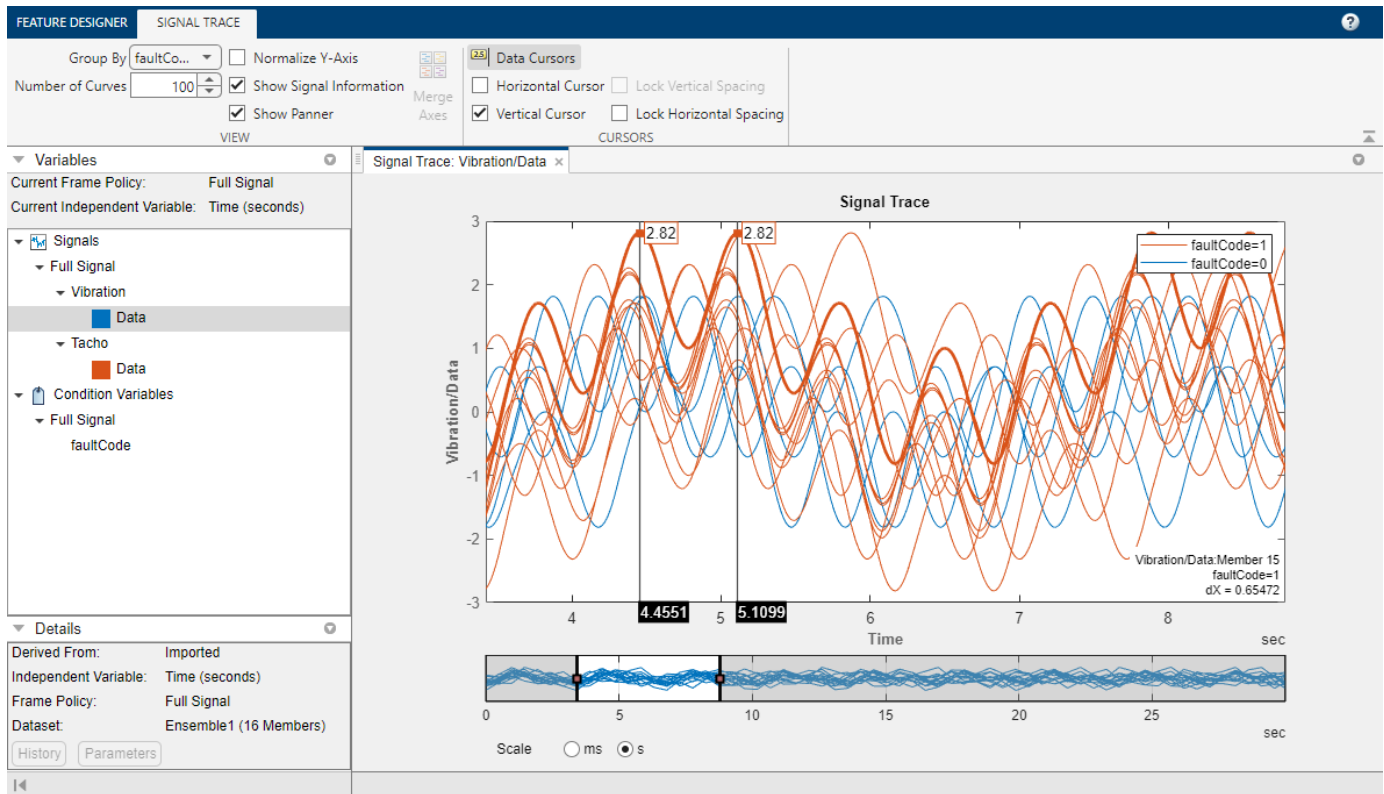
FEATURE DESIGNER SIGNAL TRACE

?

Group By faultCo...
Number of Curves 100

Normalize Y-Axis
Show Signal Information
Show Panner

Merge Axes

VIEW

Data Cursors
Horizontal Cursor Lock Vertical Spacing
Vertical Cursor Lock Horizontal Spacing

CURSORS

Variables

Current Frame Policy: Full Signal
Current Independent Variable: Time (seconds)

Signals
Full Signal
Vibration
Data
Tacho
Data
Condition Variables
Full Signal
faultCode

Details

Derived From: Imported
Independent Variable: Time (seconds)
Frame Policy: Full Signal
Dataset: Ensemble1 (16 Members)

History Parameters

Signal Trace: Vibration/Data ×

Signal Trace

faultCode=1
faultCode=0

2.82
2.82

3
2
1
0
-1
-2
-3

Vibration/Data

Vibration/Data:Member 15
faultCode=1
dX = 0.65472

4 4.4551 5 5.1099 6 7 8

Time

sec

0 5 10 15 20 25

sec

Scale ms s